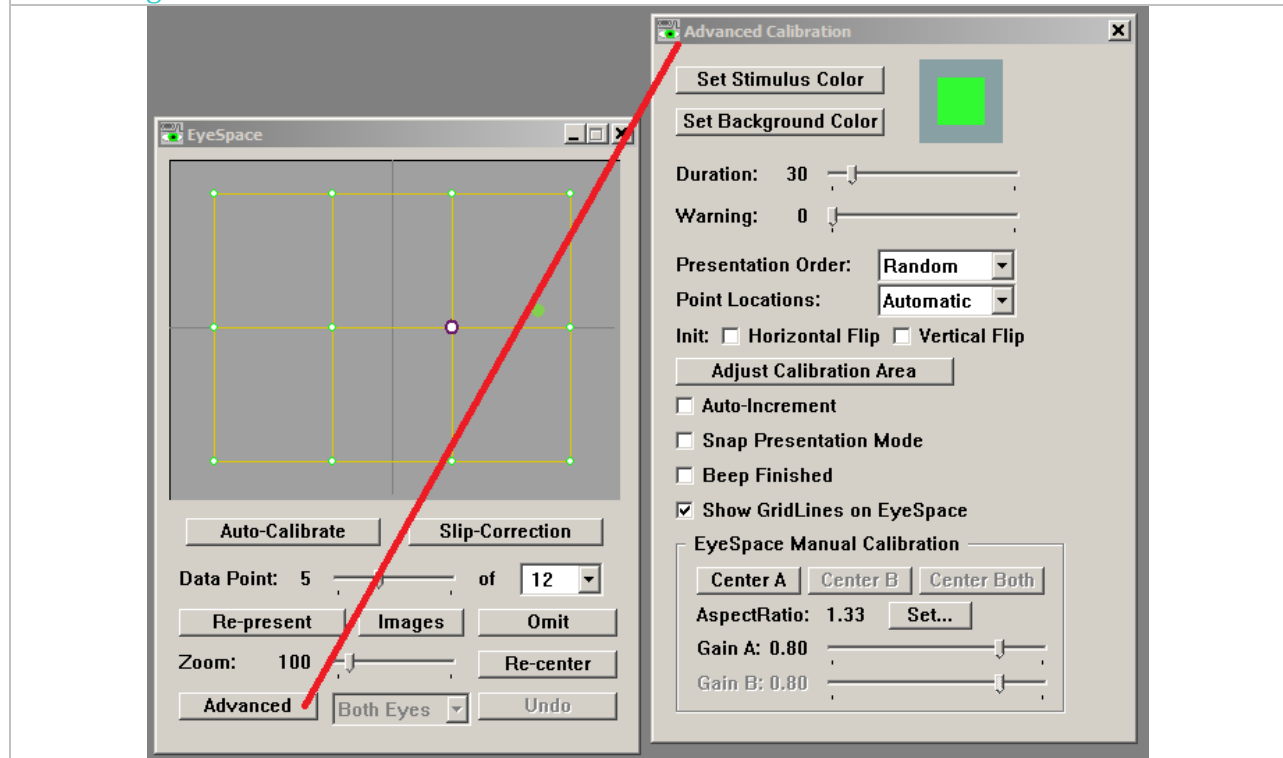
EyeSpace

Auto-Calibrate
Slip-Correction
Data Point: 5
of
12
Re-present
Images
Omit
Zoom: 100
Re-center
Advanced
Both Eyes
Undo

Advanced Calibration

Set Stimulus Color
Set Background Color
Duration: 30
Warning: 0
Presentation Order: Random
Point Locations: Automatic
Init: Horizontal Flip Vertical Flip
Adjust Calibration Area
Auto-Increment
Snap Presentation Mode
Beep Finished
Show GridLines on EyeSpace
EyeSpace Manual Calibration
Center A
Center B
Center Both
AspectRatio: 1.33
Set...
Gain A: 0.80
Gain B: 0.80